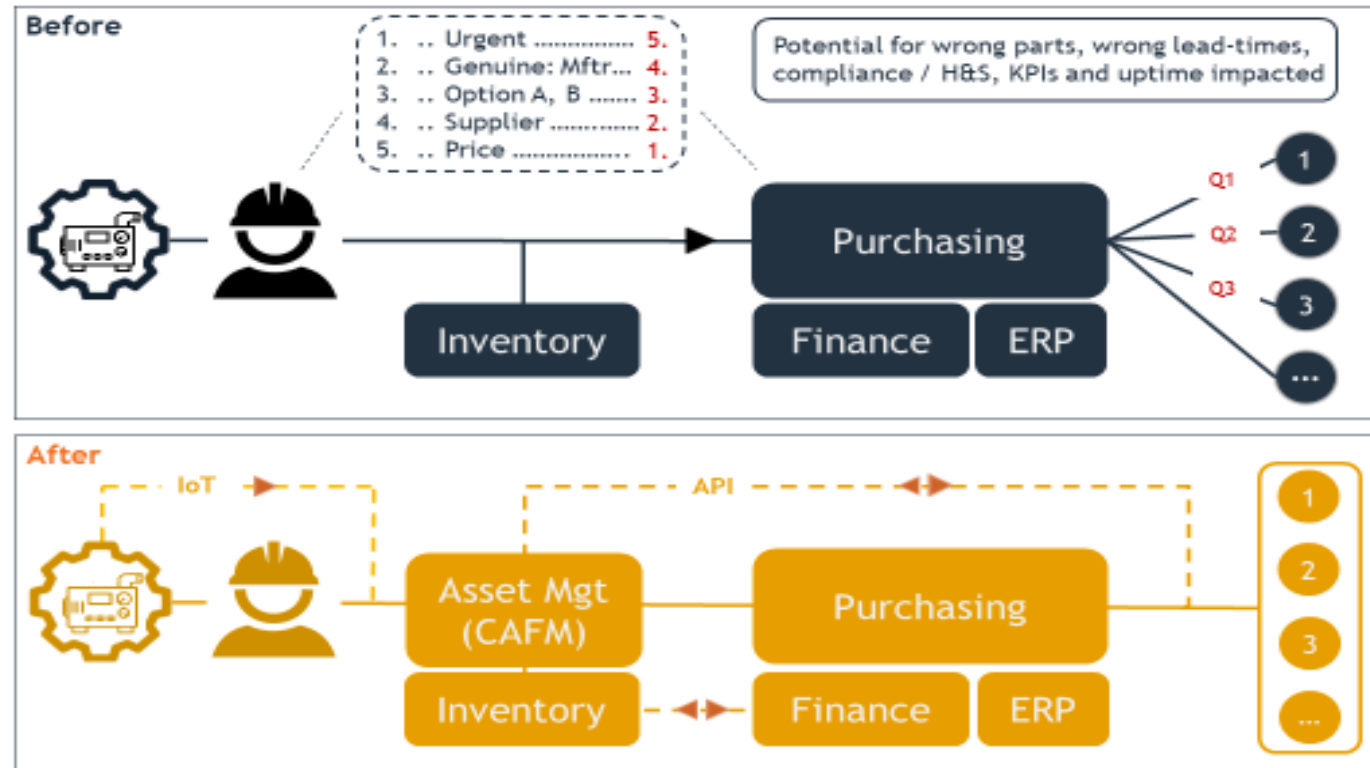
Before

1. .. Urgent .............. 5.
2. .. Genuine: Mftr... 4.
3. .. Option A, B ....... 3.
4. .. Supplier ............. 2.
5. .. Price ................. 1.

Potential for wrong parts, wrong lead-times, compliance / H&S, KPIs and uptime impacted

Purchasing

Q1 1
Q2 2
Q3 3
...

Inventory

Finance ERP

After

IoT

API

Asset Mgt (CAFM)

Purchasing

1
2
3
...

Inventory

Finance ERP